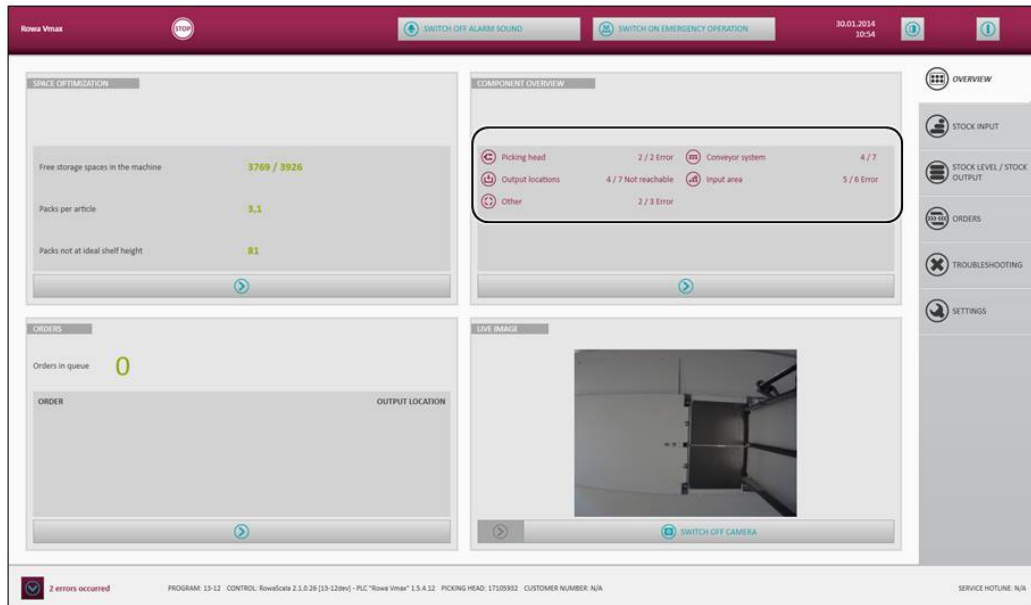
Rowa Vmax

STOP

SWITCH OFF ALARM SOUND

SWITCH ON EMERGENCY OPERATION

30.01.2014
10:54

OVERVIEW

STOCK INPUT

STOCK LEVEL / STOCK OUTPUT

ORDERS

TROUBLESHOOTING

SETTINGS

SPACE OPTIMIZATION

| | |
|---|---|
| Free storage spaces in the machine | 3769 / 3926 |
| Packs per article | 3.1 |
| Packs not at ideal shelf height | 81 |

COMPONENT OVERVIEW

| | | | |
|---|---|---|---|
| Picking head | 2 / 2 Error | Conveyor system | 4 / 7 |
| Output locations | 4 / 7 Not reachable | Input area | 5 / 6 Error |
| Other | 2 / 3 Error | | |

ORDERS

Orders in queue 0

| ORDER | OUTPUT LOCATION |
|---|---|

LIVE IMAGE

SWITCH OFF CAMERA

2 errors occurred

PROGRAM: 13-12 CONTROL: RowaScale 2.1.0.26 [13-12dev] - PLC "Rowa Vmax" 1.5.4.12 PICKING HEAD: 17105932 CUSTOMER NUMBER: N/A

SERVICE HOTLINE: N/A